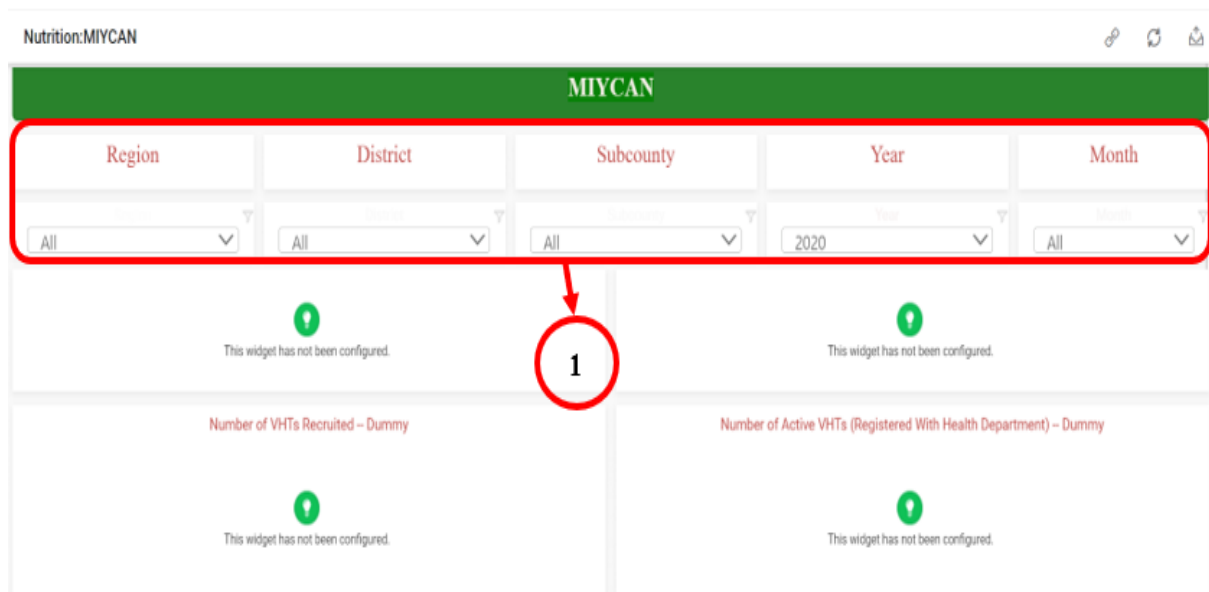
Nutrition:MIYCAN

MIYCAN

Region

District

Subcounty

Year

Month

All

All

All

2020

All

This widget has not been configured.

This widget has not been configured.

1

Number of VHTs Recruited – Dummy

Number of Active VHTs (Registered With Health Department) – Dummy

This widget has not been configured.

This widget has not been configured.